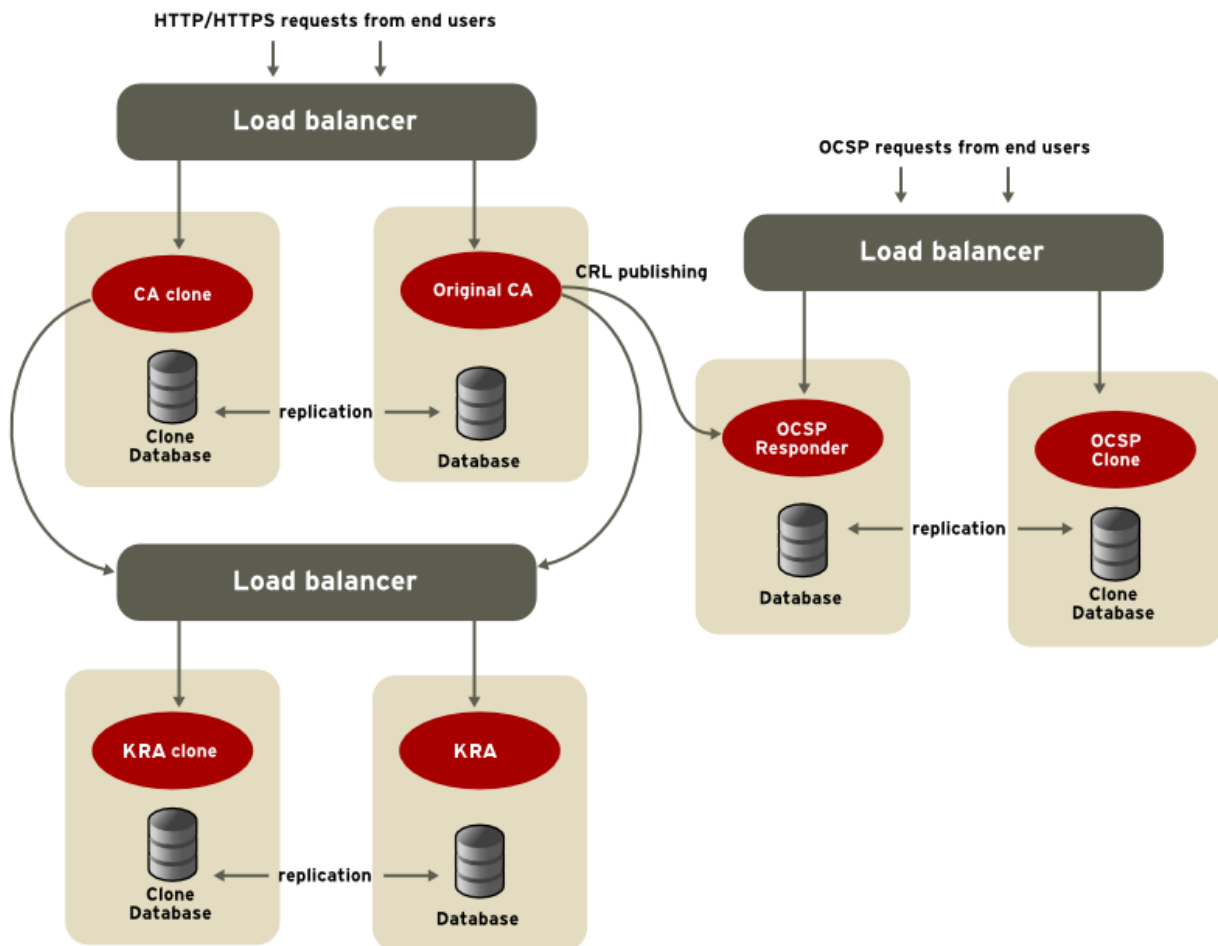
HTTP/HTTPS requests from end users

Load balancer

CA clone

Clone Database

replication

Original CA

Database

CRL publishing

OCSP requests from end users

Load balancer

OCSP Responder

Database

replication

OCSP Clone

Clone Database

Load balancer

KRA clone

Clone Database

replication

KRA

Database